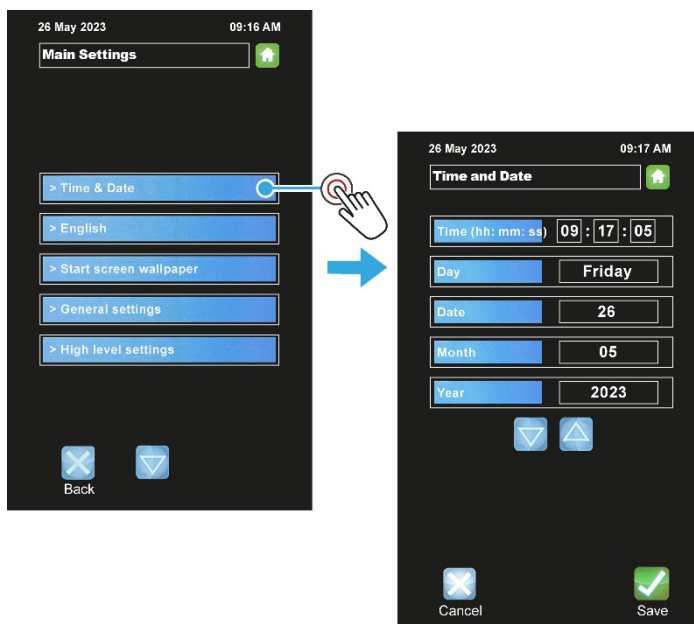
26 May 2023 09:16 AM

Main Settings

> Time & Date

> English

> Start screen wallpaper

> General settings

> High level settings

Back

26 May 2023 09:17 AM

Time and Date

Time (hh: mm: ss) 09 : 17 : 05

Day Friday

Date 26

Month 05

Year 2023

Cancel

Save